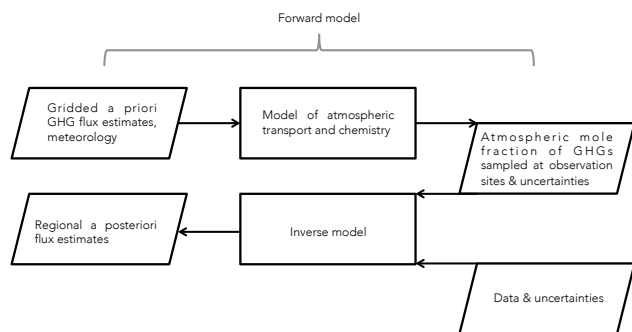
Forward model

Gridded a priori GHG flux estimates, meteorology

Model of atmospheric transport and chemistry

Atmospheric mole fraction of GHGs sampled at observation sites & uncertainties

Regional a posteriori flux estimates

Inverse model

Data & uncertainties